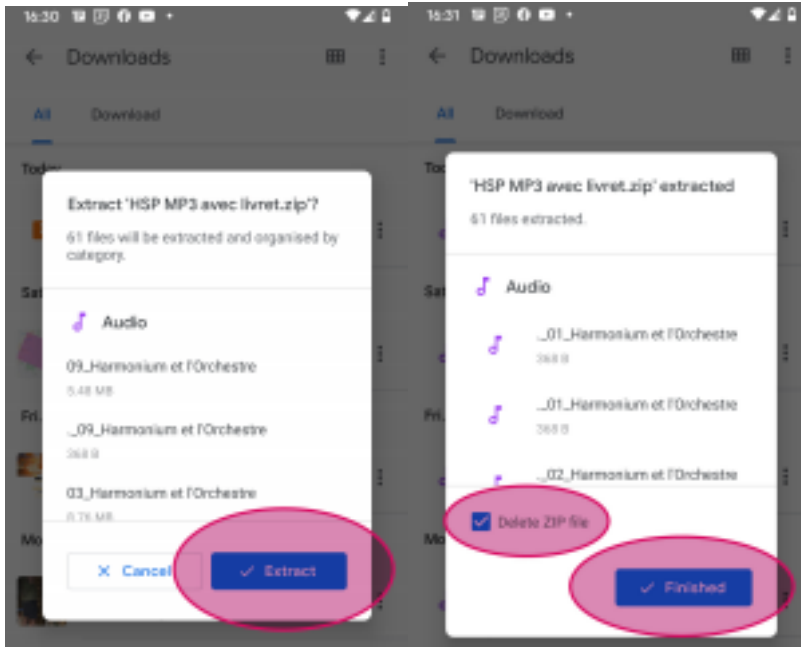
16:30

Downloads

All Download

Tod

Sat

Fri.

Mo

Extract 'HSP MP3 avec livret.zip'?

61 files will be extracted and organised by category.

Audio

09_Harmonium et l'Orchestre
5.48 MB

._09_Harmonium et l'Orchestre
268 B

03_Harmonium et l'Orchestre
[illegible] MB

Cancel

Extract

16:31

Downloads

All Download

Tod

Sat

Fri.

Mo

'HSP MP3 avec livret.zip' extracted

61 files extracted.

Audio

._01_Harmonium et l'Orchestre
268 B

._01_Harmonium et l'Orchestre
268 B

._02_Harmonium et l'Orchestre

Delete ZIP file

Finished